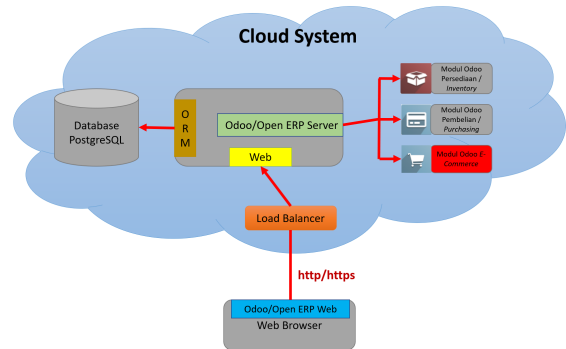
Cloud System

Database PostgreSQL

O R M

Odoo/Open ERP Server

Web

Modul Odoo Persediaan / Inventory

Modul Odoo Pembelian / Purchasing

Modul Odoo E-Commerce

Load Balancer

http/https

Odoo/Open ERP Web

Web Browser